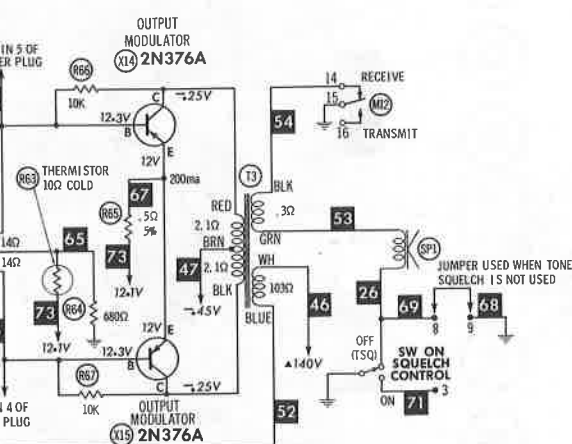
IN 5 OF
ER PLUG

OUTPUT
MODULATOR
(X14) 2N376A

(R66)
10K
12.3V
B
C
-.25V
E
12V
200ma

14 RECEIVE
15
(M12)
16 TRANSMIT

54

(T3)
BLK
.3Ω
RED
2.1Ω
BRN
2.1Ω
BLK
GRN
WH
103Ω
BLUE

THERMISTOR
10Ω COLD
(R63)
67
(R65)
.5Ω
5%
73
12.1V
47
-.45V
14Ω
65
14Ω
73
(R64)
680Ω
12.1V

53
(SP1)
JUMPER USED WHEN TONE
SQUELCH IS NOT USED
26
69
8
9
68
46
▲140V
OFF
(TSQ)
SW ON
SQUELCH
CONTROL
3
ON
71

12V
E
12.3V
B
C
-.25V
(R67)
10K
4 OF
PLUG
OUTPUT
MODULATOR
(X15) 2N376A
52